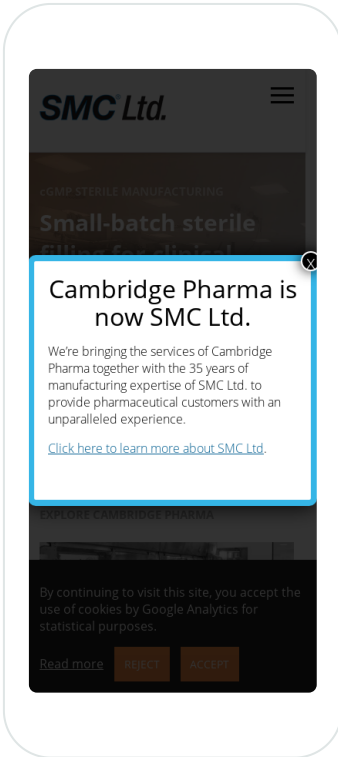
SMC Ltd.

CGMP STERILE MANUFACTURING

Small-batch sterile filling for clinical

x

Cambridge Pharma is now SMC Ltd.

We're bringing the services of Cambridge Pharma together with the 35 years of manufacturing expertise of SMC Ltd. to provide pharmaceutical customers with an unparalleled experience.

Click here to learn more about SMC Ltd.

EXPLORE CAMBRIDGE PHARMA

By continuing to visit this site, you accept the use of cookies by Google Analytics for statistical purposes.

Read more REJECT ACCEPT